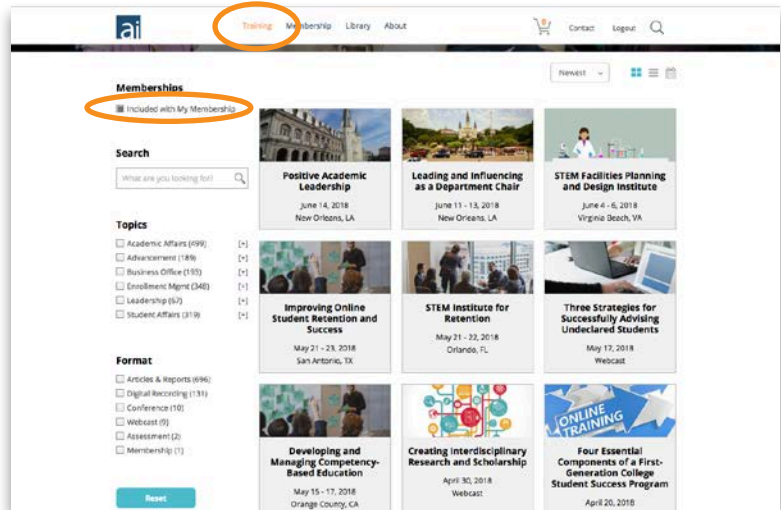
ai

Training Membership Library About

0

Contact Logout

Newest

Memberships

Included with My Membership

Search

What are you looking for?

Topics

Academic Affairs (499) [+]
Advancement (189) [+]
Business Office (193) [+]
Enrollment Mgmt (348) [+]
Leadership (67) [+]
Student Affairs (319) [+]

Format

Articles & Reports (696)
Digital Recording (131)
Conference (10)
Webcast (9)
Assessment (2)
Membership (1)

Reset

Positive Academic Leadership
June 14, 2018
New Orleans, LA

Leading and Influencing as a Department Chair
June 11 - 13, 2018
New Orleans, LA

STEM Facilities Planning and Design Institute
June 4 - 6, 2018
Virginia Beach, VA

Improving Online Student Retention and Success
May 21 - 23, 2018
San Antonio, TX

STEM Institute for Retention
May 21 - 22, 2018
Orlando, FL

Three Strategies for Successfully Advising Undeclared Students
May 17, 2018
Webcast

Developing and Managing Competency-Based Education
May 15 - 17, 2018
Orange County, CA

Creating Interdisciplinary Research and Scholarship
April 30, 2018
Webcast

ONLINE TRAINING

Four Essential Components of a First-Generation College Student Success Program
April 20, 2018